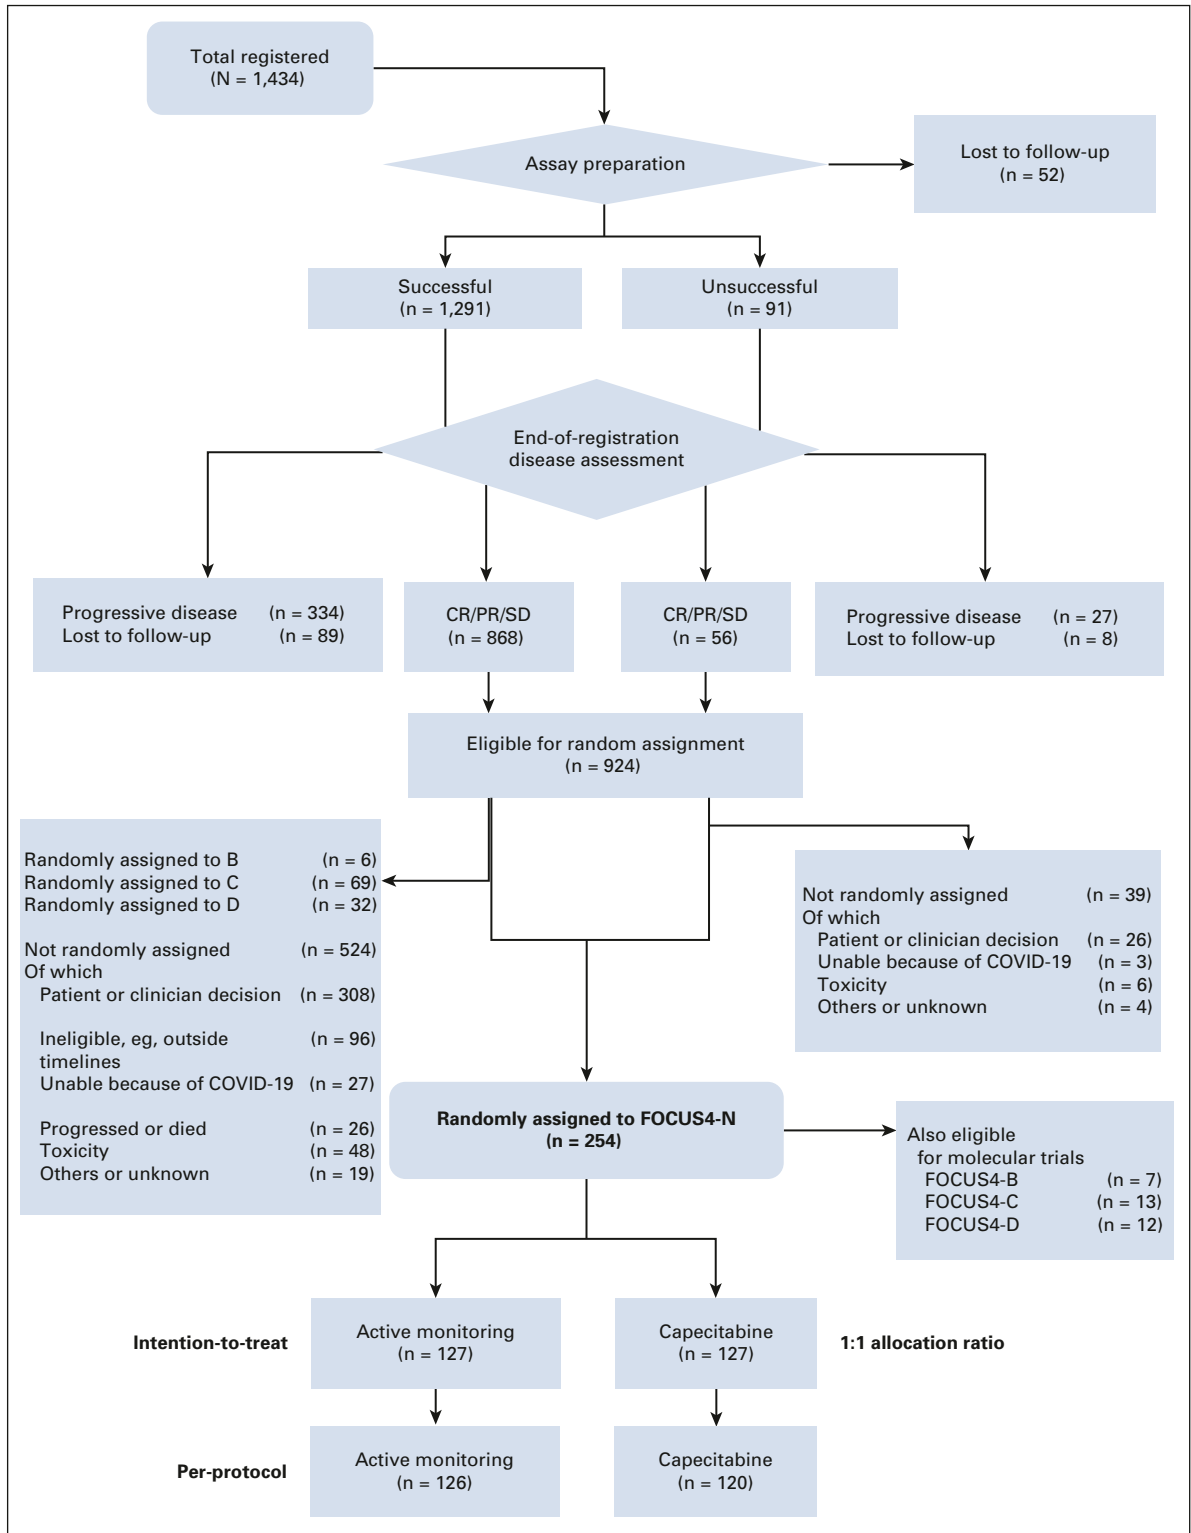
Total registered
(N = 1,434)

Assay preparation

Lost to follow-up
(n = 52)

Successful
(n = 1,291)

Unsuccessful
(n = 91)

End-of-registration
disease assessment

Progressive disease (n = 334)
Lost to follow-up (n = 89)

CR/PR/SD
(n = 868)

CR/PR/SD
(n = 56)

Progressive disease (n = 27)
Lost to follow-up (n = 8)

Eligible for random assignment
(n = 924)

Randomly assigned to B (n = 6)
Randomly assigned to C (n = 69)
Randomly assigned to D (n = 32)

Not randomly assigned (n = 524)
Of which
Patient or clinician decision (n = 308)

Ineligible, eg, outside timelines (n = 96)
Unable because of COVID-19 (n = 27)

Progressed or died (n = 26)
Toxicity (n = 48)
Others or unknown (n = 19)

Not randomly assigned (n = 39)
Of which
Patient or clinician decision (n = 26)
Unable because of COVID-19 (n = 3)
Toxicity (n = 6)
Others or unknown (n = 4)

Randomly assigned to FOCUS4-N
(n = 254)

Also eligible
for molecular trials
FOCUS4-B (n = 7)
FOCUS4-C (n = 13)
FOCUS4-D (n = 12)

Intention-to-treat

Active monitoring
(n = 127)

Capecitabine
(n = 127)

1:1 allocation ratio

Per-protocol

Active monitoring
(n = 126)

Capecitabine
(n = 120)